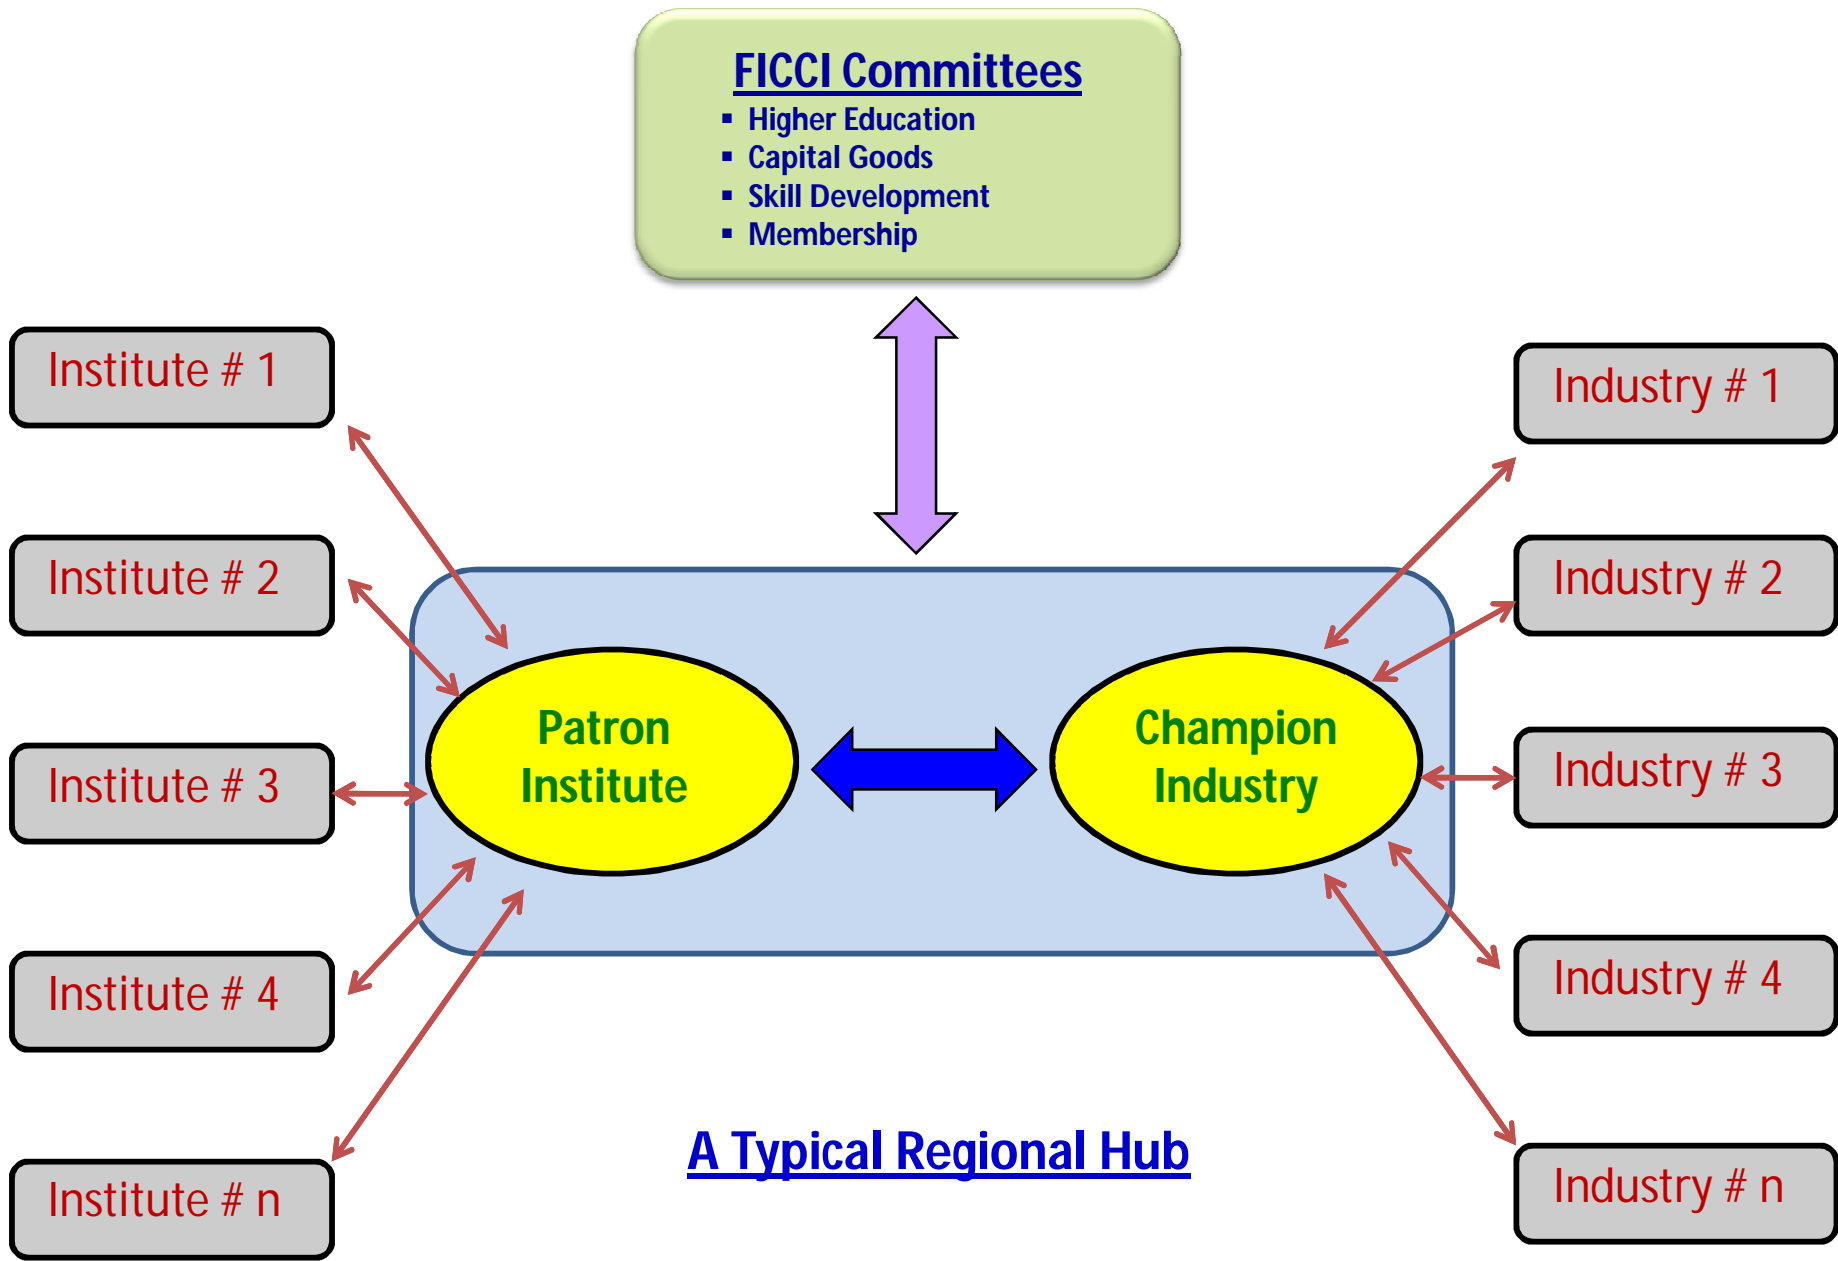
FICCI Committees
- Higher Education
- Capital Goods
- Skill Development
- Membership

Institute # 1
Institute # 2
Institute # 3
Institute # 4
Institute # n

Patron Institute

Champion Industry

Industry # 1
Industry # 2
Industry # 3
Industry # 4
Industry # n

A Typical Regional Hub